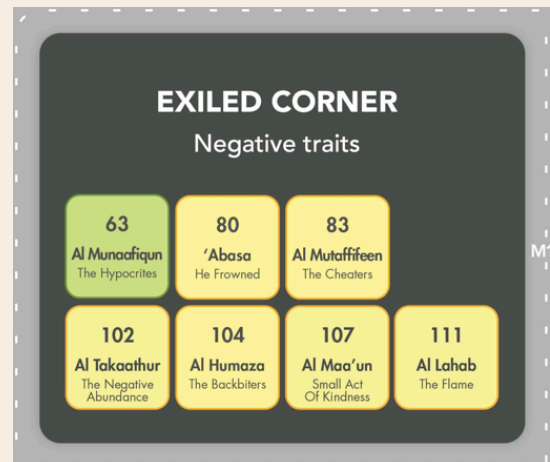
EXILED CORNER
Negative traits

63
Al Munaafiqun
The Hypocrites

80
'Abasa
He Frowned

83
Al Mutaffifeen
The Cheaters

102
Al Takaathur
The Negative Abundance

104
Al Humaza
The Backbiters

107
Al Maa'un
Small Act Of Kindness

111
Al Lahab
The Flame

M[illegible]